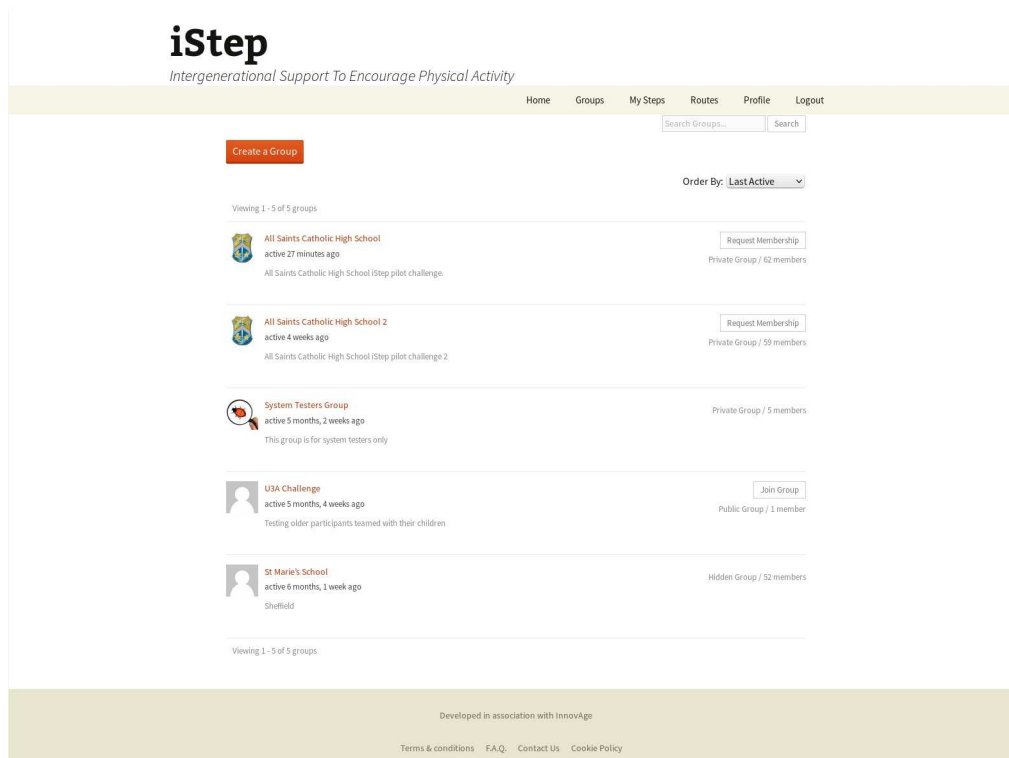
iStep
Intergenerational Support To Encourage Physical Activity

Home Groups My Steps Routes Profile Logout

Search Groups... Search

Create a Group

Order By: Last Active

Viewing 1 - 5 of 5 groups

All Saints Catholic High School
active 27 minutes ago
All Saints Catholic High School iStep pilot challenge.
Request Membership
Private Group / 62 members

All Saints Catholic High School 2
active 4 weeks ago
All Saints Catholic High School iStep pilot challenge 2
Request Membership
Private Group / 59 members

System Testers Group
active 5 months, 2 weeks ago
This group is for system testers only
Private Group / 5 members

U3A Challenge
active 5 months, 4 weeks ago
Testing older participants teamed with their children
Join Group
Public Group / 1 member

St Marie's School
active 6 months, 1 week ago
Sheffield
Hidden Group / 52 members

Viewing 1 - 5 of 5 groups

Developed in association with InnovAge

Terms & conditions F.A.Q. Contact Us Cookie Policy